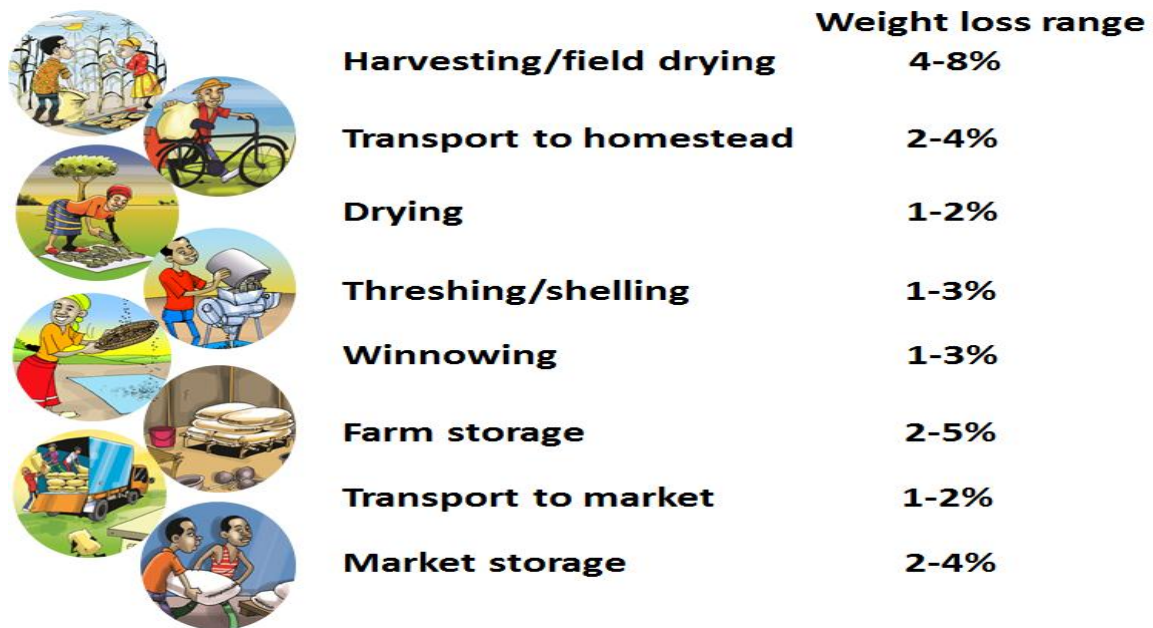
| | Weight loss range |
|---|---|
| Harvesting/field drying | 4-8% |
| Transport to homestead | 2-4% |
| Drying | 1-2% |
| Threshing/shelling | 1-3% |
| Winnowing | 1-3% |
| Farm storage | 2-5% |
| Transport to market | 1-2% |
| Market storage | 2-4% |